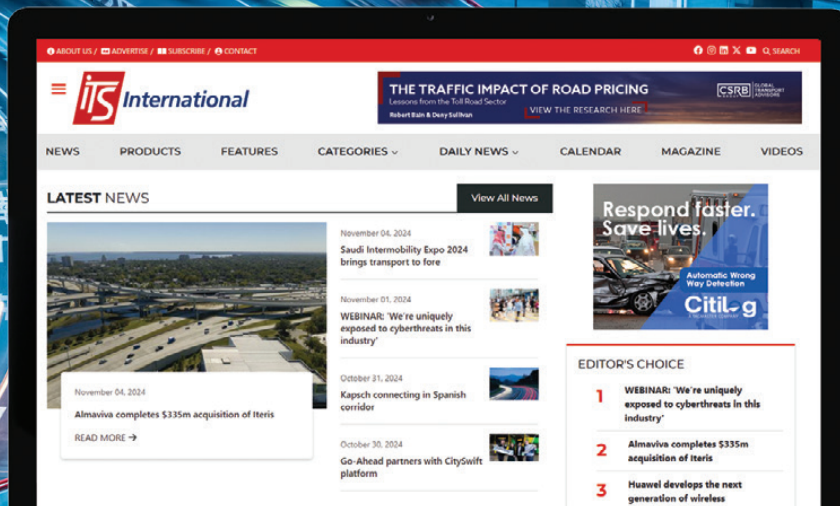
ABOUT US / ADVERTISE / SUBSCRIBE / CONTACT

SEARCH

ITS International

THE TRAFFIC IMPACT OF ROAD PRICING
Lessons from the Toll Road Sector
Robert Bain & Deny Sullivan
VIEW THE RESEARCH HERE
CSRB GLOBAL TRANSPORT ADVISORS

NEWS PRODUCTS FEATURES CATEGORIES DAILY NEWS CALENDAR MAGAZINE VIDEOS

LATEST NEWS

View All News

November 04, 2024
Almaviva completes $335m acquisition of Iteris
READ MORE →

November 04, 2024
Saudi Intermobility Expo 2024 brings transport to fore

November 01, 2024
WEBINAR: 'We're uniquely exposed to cyberthreats in this industry'

October 31, 2024
Kapsch connecting in Spanish corridor

October 30, 2024
Go-Ahead partners with CitySwift platform

Respond faster. Save lives.
Automatic Wrong Way Detection
Citilog

EDITOR'S CHOICE

1 WEBINAR: 'We're uniquely exposed to cyberthreats in this industry'

2 Almaviva completes $335m acquisition of Iteris

3 Huawei develops the next generation of wireless